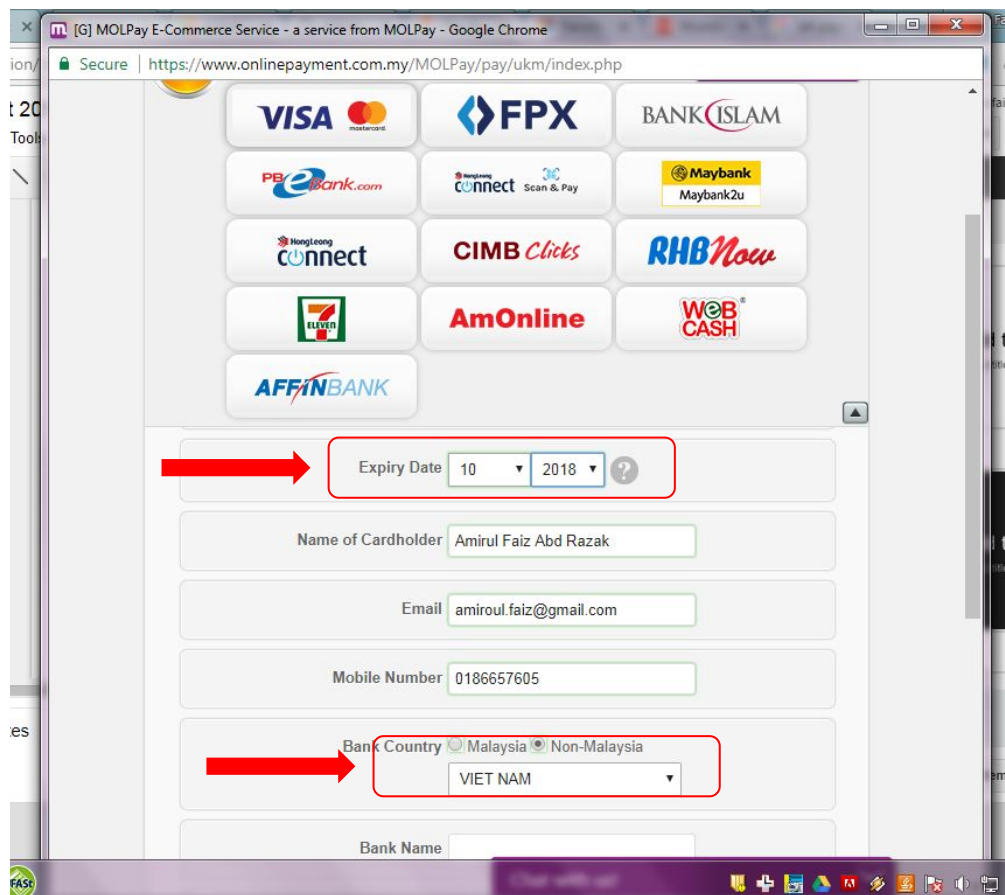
[G] MOLPay E-Commerce Service - a service from MOLPay - Google Chrome

Secure | https://www.onlinepayment.com.my/MOLPay/pay/ukm/index.php

VISA mastercard

FPX

BANK ISLAM

PB eBank.com

HongLeong connect Scan & Pay

Maybank Maybank2u

HongLeong connect

CIMB Clicks

RHB Now

7 ELEVEn

AmOnline

WEB CASH

AFFINBANK

Expiry Date 10 2018 ?

Name of Cardholder Amirul Faiz Abd Razak

Email amiroul.faiz@gmail.com

Mobile Number 0186657605

Bank Country Malaysia Non-Malaysia

VIET NAM

Bank Name

ion/

t 20

Tools

tes

Chat with us!